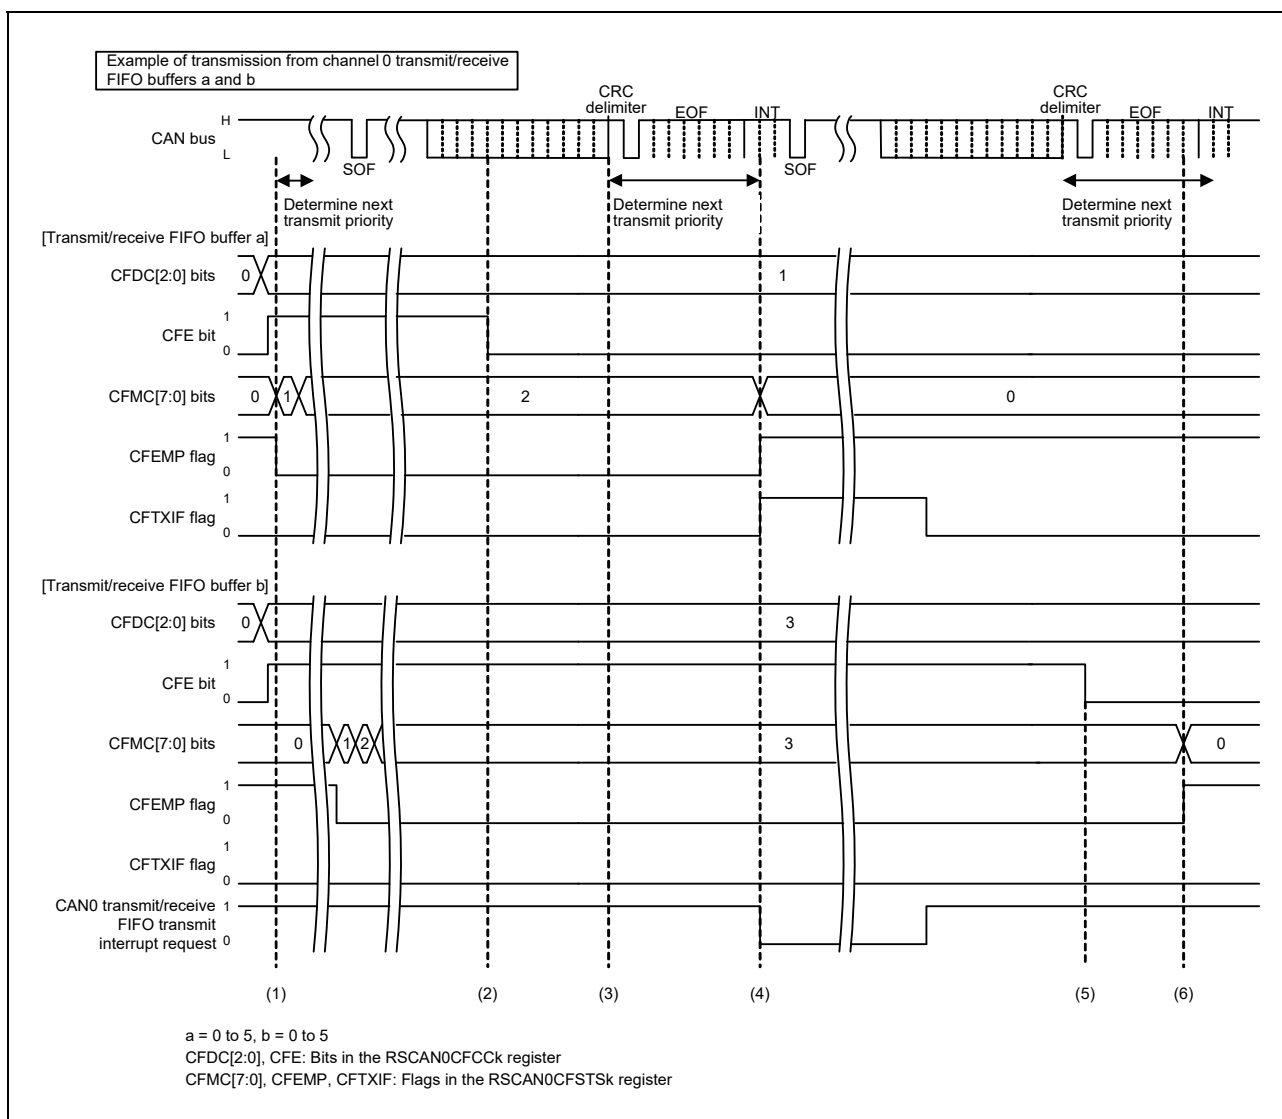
Example of transmission from channel 0 transmit/receive FIFO buffers a and b

CAN bus
H
L
SOF
CRC delimiter
EOF
INT
SOF
CRC delimiter
EOF
INT

Determine next transmit priority
Determine next transmit priority
Determine next transmit priority

[Transmit/receive FIFO buffer a]
CFDC[2:0] bits
0
1
CFE bit
1
0
CFMC[7:0] bits
0
1
2
0
CFEMP flag
1
0
CFTXIF flag
1
0

[Transmit/receive FIFO buffer b]
CFDC[2:0] bits
0
3
CFE bit
1
0
CFMC[7:0] bits
0
1
2
3
0
CFEMP flag
1
0
CFTXIF flag
1
0
CAN0 transmit/receive FIFO transmit interrupt request
1
0

(1)
(2)
(3)
(4)
(5)
(6)

a = 0 to 5, b = 0 to 5
CFDC[2:0], CFE: Bits in the RSCAN0CFCCk register
CFMC[7:0], CFEMP, CFTXIF: Flags in the RSCAN0CFSTSk register